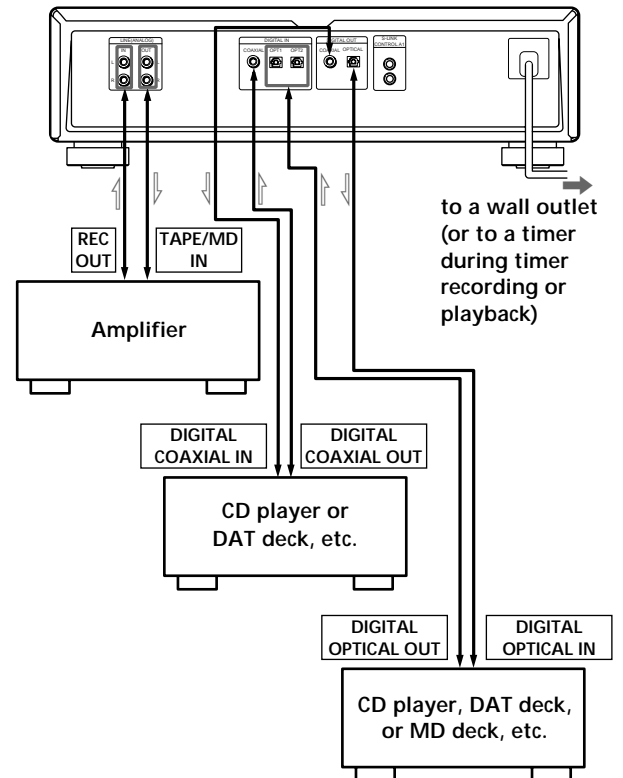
LINE(ANALOG)
IN
OUT
L
R
DIGITAL IN
COAXIAL
OPT1
OPT2
DIGITAL OUT
COAXIAL
OPTICAL
S-LINK
CONTROL A1

to a wall outlet (or to a timer during timer recording or playback)

REC OUT

TAPE/MD IN

Amplifier

DIGITAL COAXIAL IN

DIGITAL COAXIAL OUT

CD player or DAT deck, etc.

DIGITAL OPTICAL OUT

DIGITAL OPTICAL IN

CD player, DAT deck, or MD deck, etc.